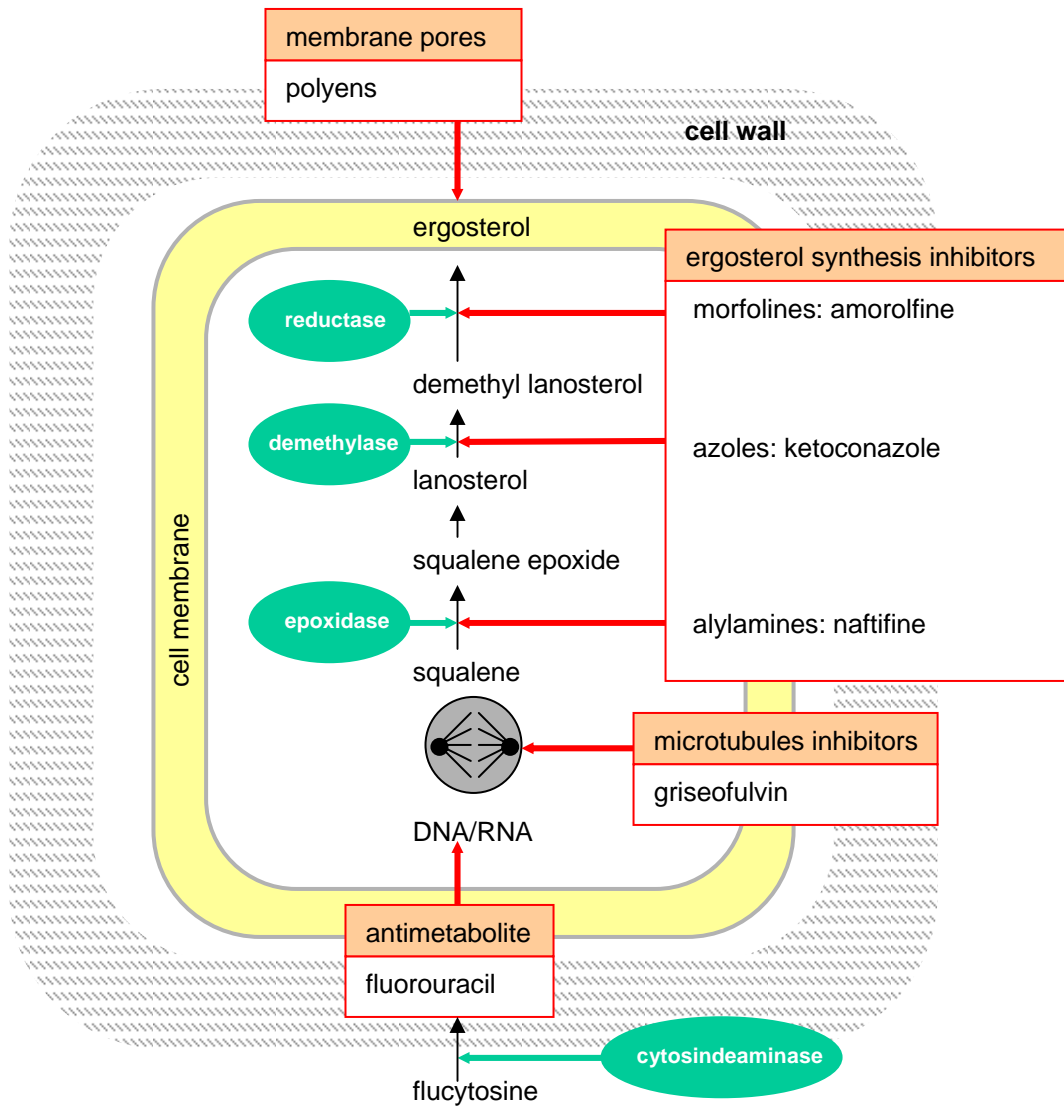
membrane pores
polyens

cell wall

ergosterol

ergosterol synthesis inhibitors
morfolines: amorolfine
azoles: ketoconazole
alylamines: naftifine

reductase
demethyl lanosterol
demethylase
lanosterol
squalene epoxide
epoxidase
squalene

cell membrane

microtubules inhibitors
griseofulvin

DNA/RNA

antimetabolite
fluorouracil

cytosindeaminase
flucytosine